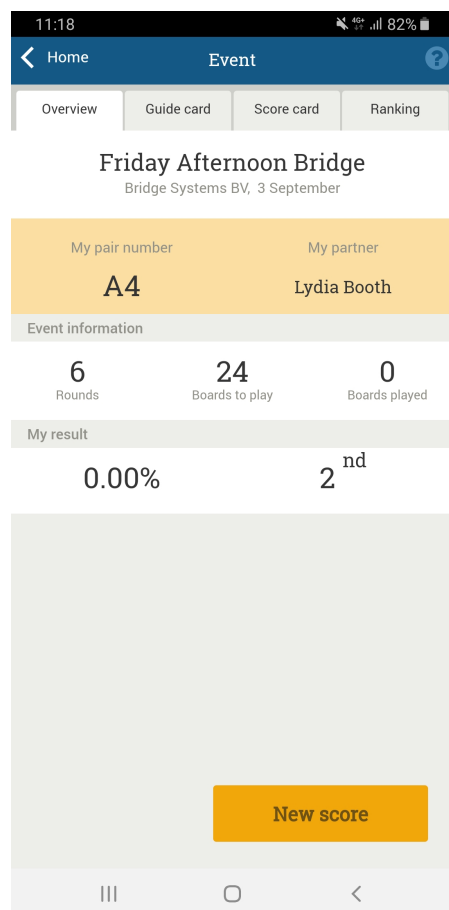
11:18 4G+ 82%

Home Event ?

Overview Guide card Score card Ranking

Friday Afternoon Bridge
Bridge Systems BV, 3 September

My pair number
A4

My partner
Lydia Booth

Event information

6
Rounds

24
Boards to play

0
Boards played

My result

0.00%

2 nd

New score